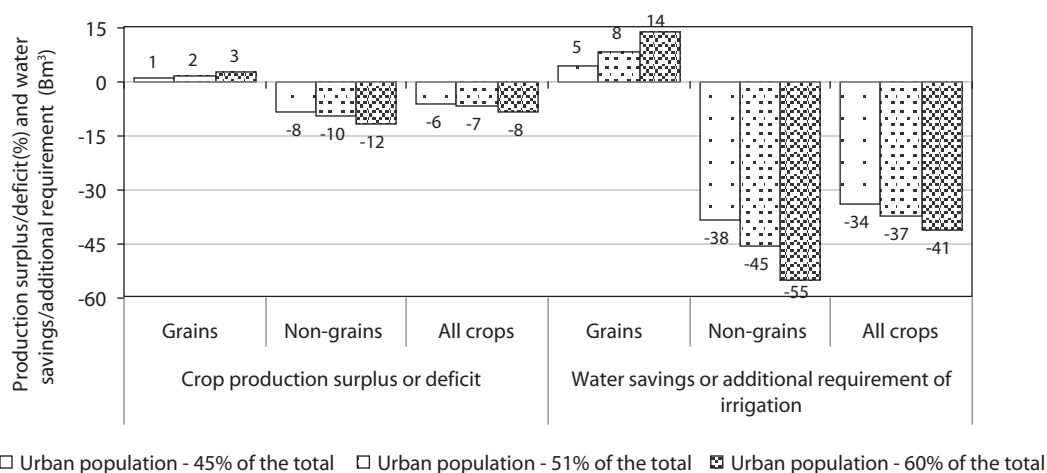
Production surplus/deficit(%) and water savings/additional requirement (Bm$^3$)

15
0
-15
-30
-45
-60

1 2 3
-8 -10 -12
-6 -7 -8
5 8 14
-38 -45 -55
-34 -37 -41

Grains
Non-grains
All crops
Grains
Non-grains
All crops

Crop production surplus or deficit
Water savings or additional requirement of irrigation

Urban population - 45% of the total
Urban population - 51% of the total
Urban population - 60% of the total